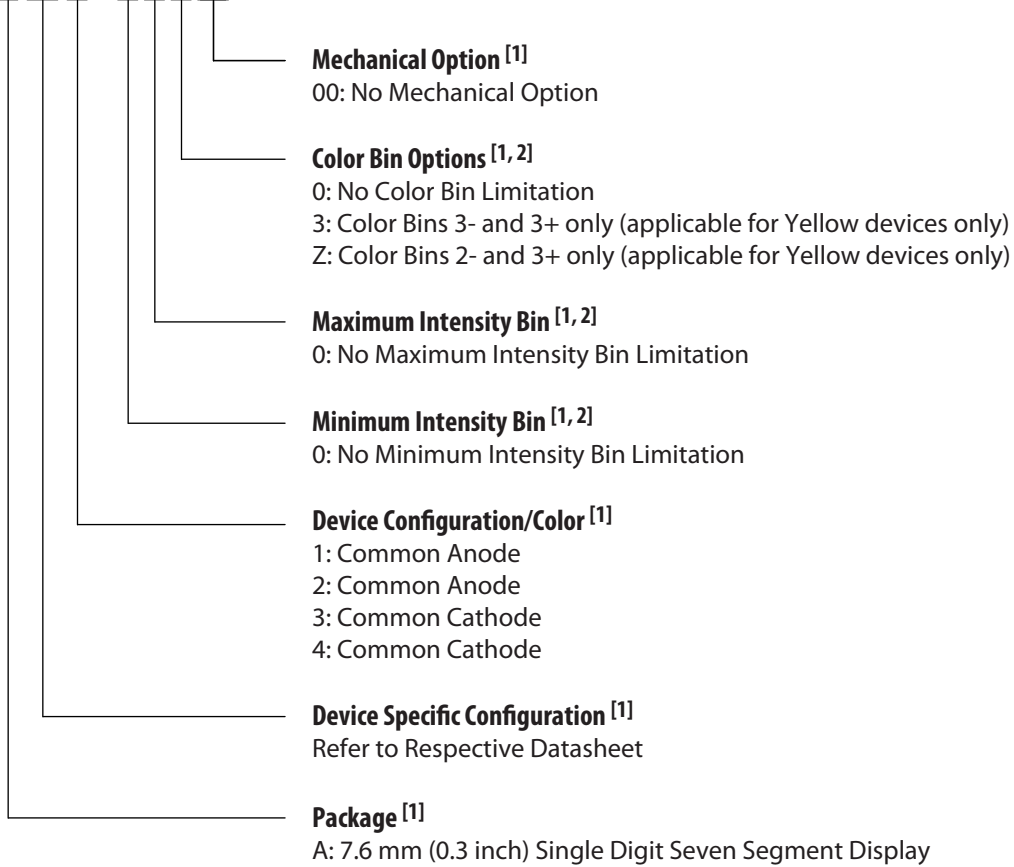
**Mechanical Option [1]**
00: No Mechanical Option

**Color Bin Options [1, 2]**
0: No Color Bin Limitation
3: Color Bins 3- and 3+ only (applicable for Yellow devices only)
Z: Color Bins 2- and 3+ only (applicable for Yellow devices only)

**Maximum Intensity Bin [1, 2]**
0: No Maximum Intensity Bin Limitation

**Minimum Intensity Bin [1, 2]**
0: No Minimum Intensity Bin Limitation

**Device Configuration/Color [1]**
1: Common Anode
2: Common Anode
3: Common Cathode
4: Common Cathode

**Device Specific Configuration [1]**
Refer to Respective Datasheet

**Package [1]**
A: 7.6 mm (0.3 inch) Single Digit Seven Segment Display